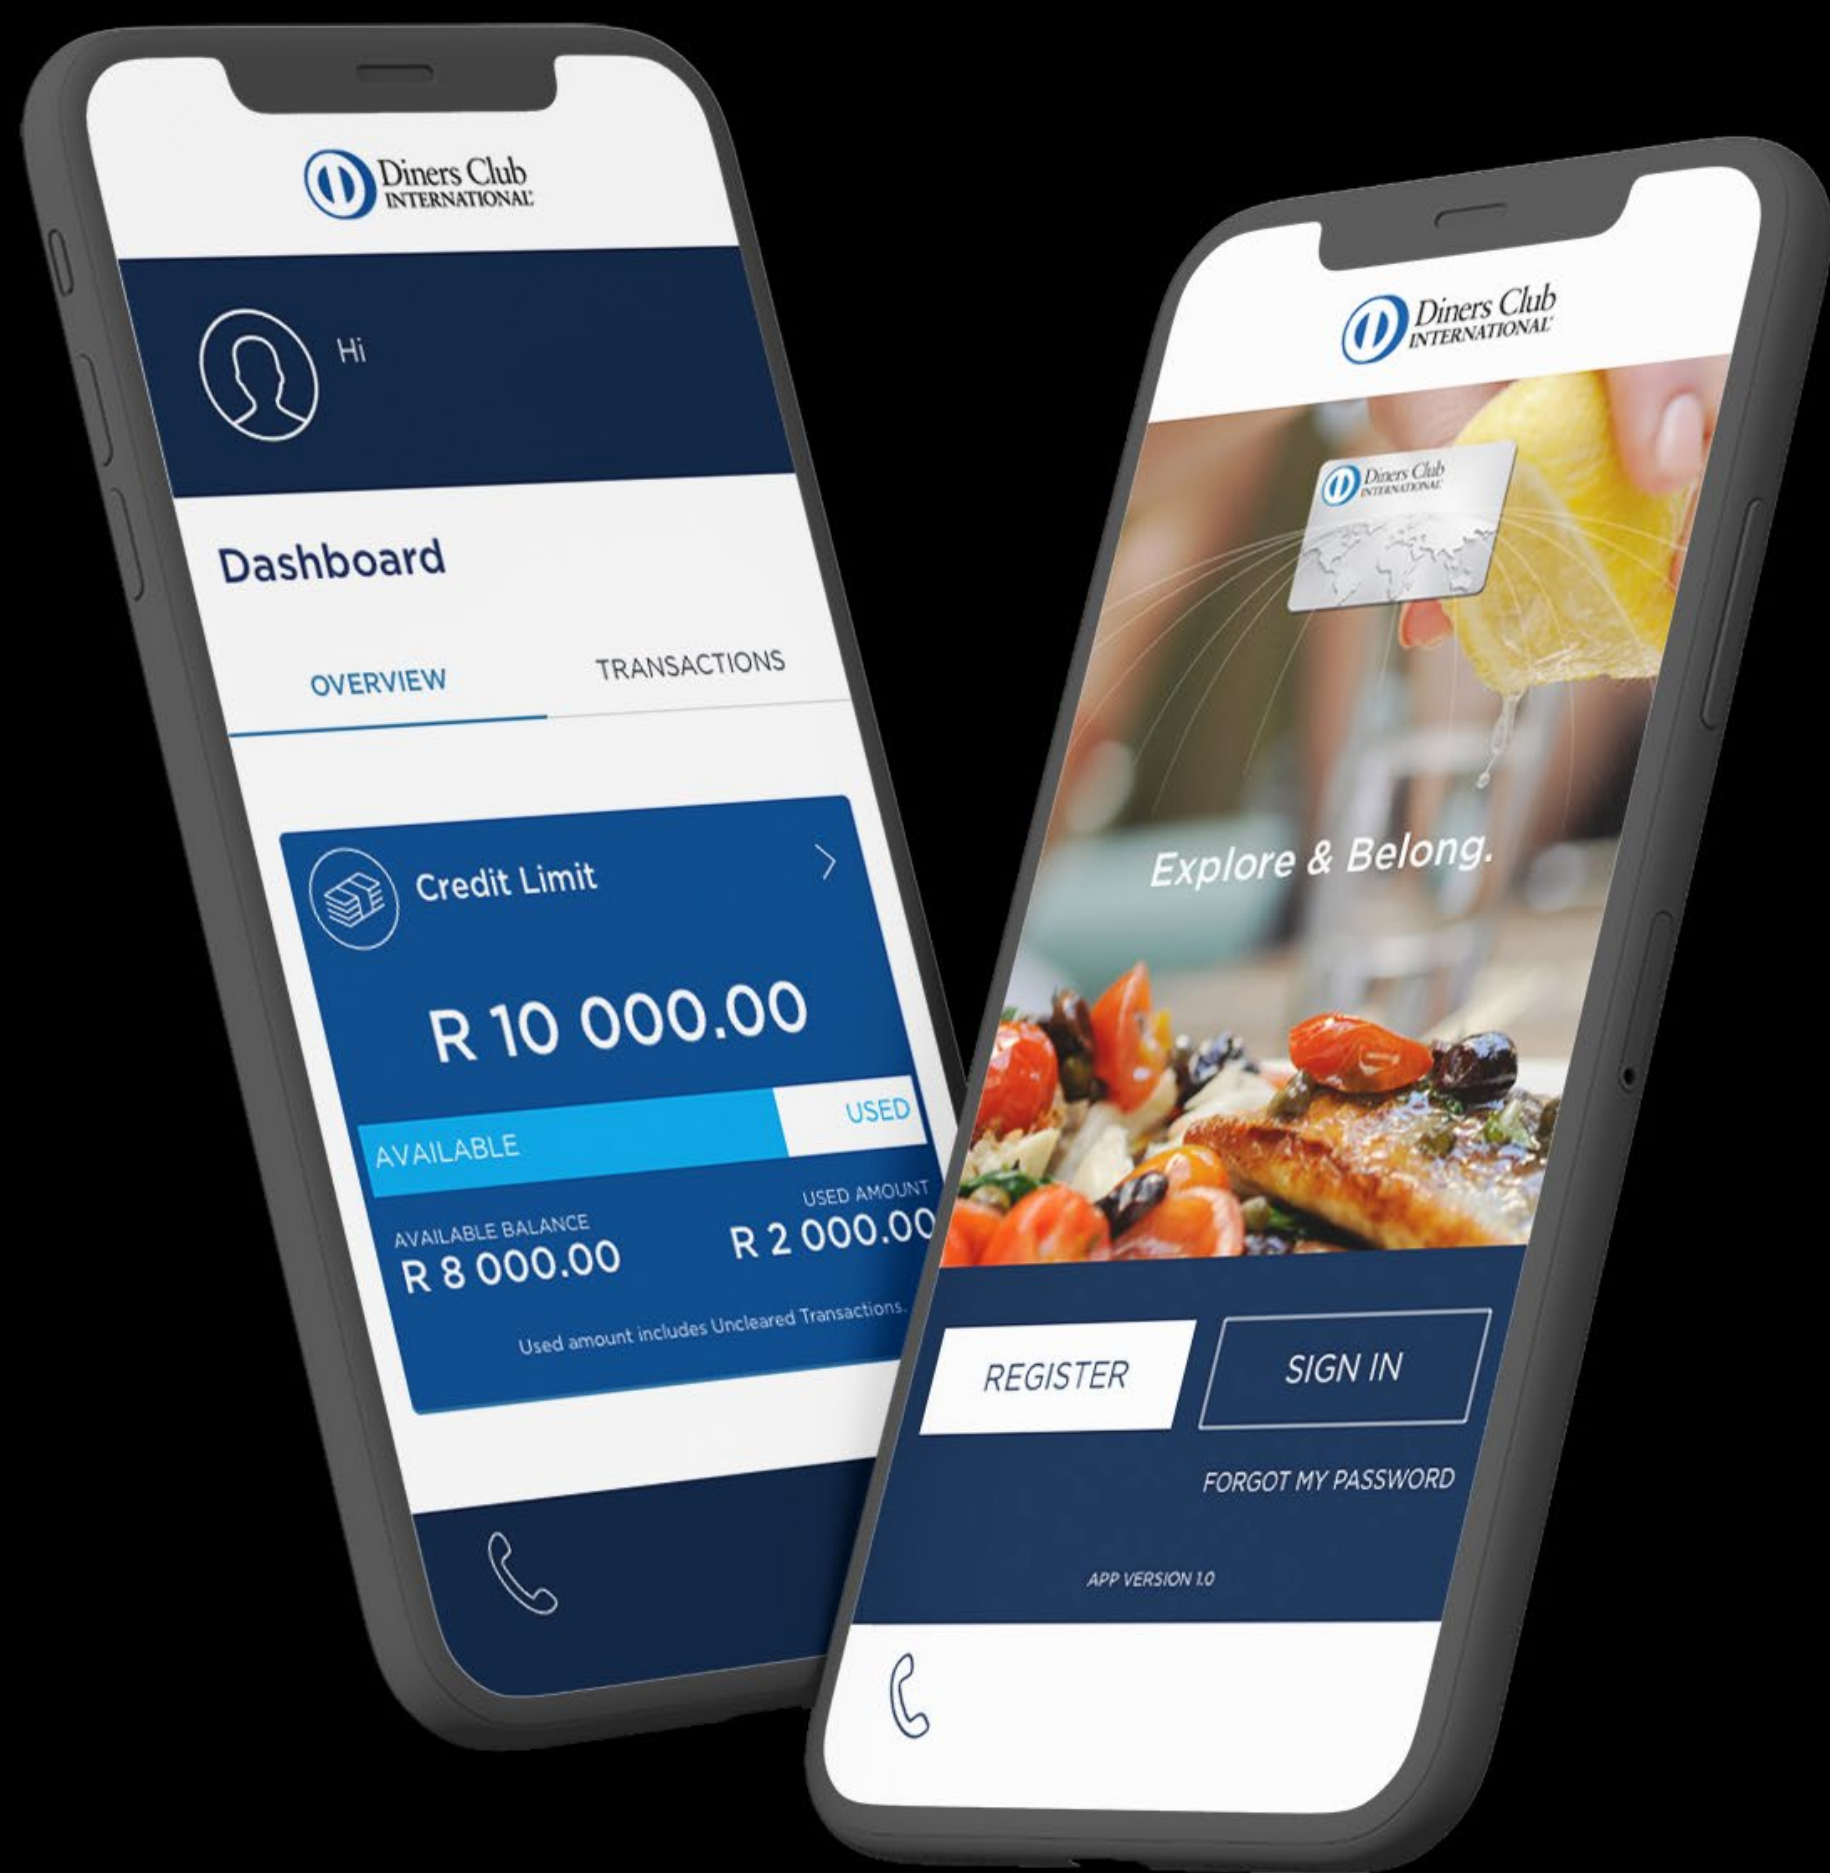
Diners Club INTERNATIONAL

Hi

Dashboard

OVERVIEW

TRANSACTIONS

Credit Limit

R 10 000.00

USED

AVAILABLE

AVAILABLE BALANCE
R 8 000.00

USED AMOUNT
R 2 000.00

Used amount includes Uncleared Transactions.

Diners Club INTERNATIONAL

Diners Club INTERNATIONAL

Explore & Belong.

REGISTER

SIGN IN

FORGOT MY PASSWORD

APP VERSION 1.0